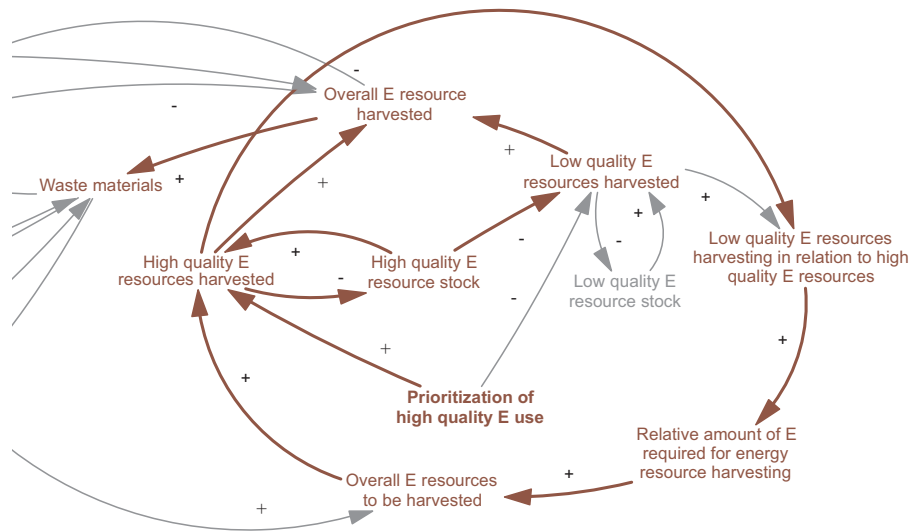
Overall E resource harvested

-

-

Waste materials

+

+

+

Low quality E resources harvested

+

+

High quality E resources harvested

+

High quality E resource stock

-

-

-

+

-

Low quality E resource stock

Low quality E resources harvesting in relation to high quality E resources

-

+

+

Prioritization of high quality E use

+

Relative amount of E required for energy resource harvesting

+

Overall E resources to be harvested

+